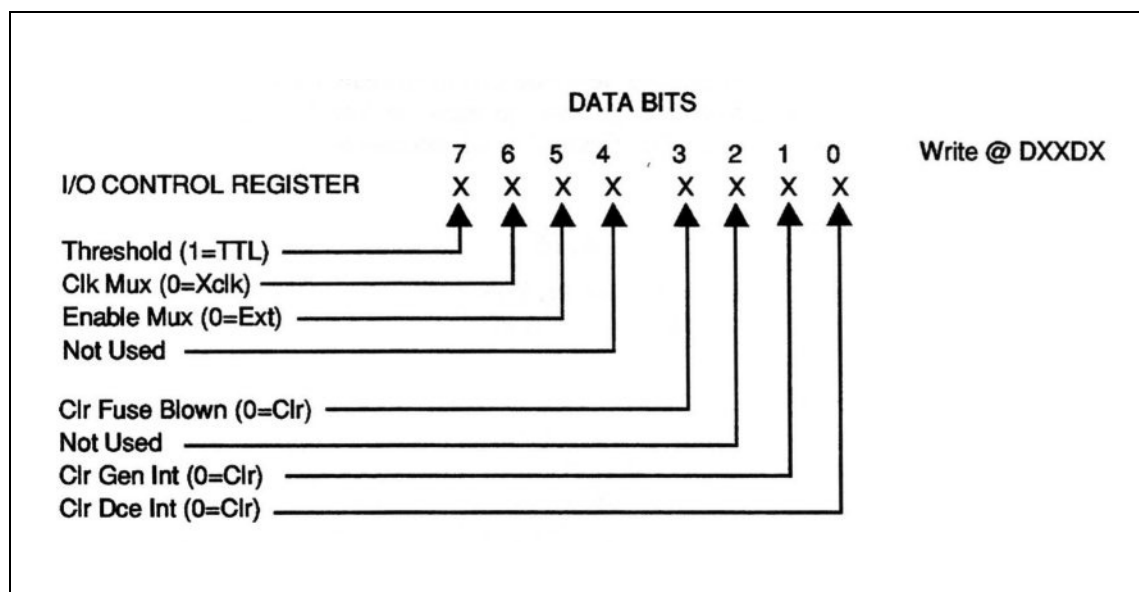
DATA BITS

7 6 5 4 3 2 1 0

Write @ DXXDX

I/O CONTROL REGISTER X X X X X X X X

Threshold (1=TTL)
Clk Mux (0=Xclk)
Enable Mux (0=Ext)
Not Used

Clr Fuse Blown (0=Clr)
Not Used
Clr Gen Int (0=Clr)
Clr Dce Int (0=Clr)